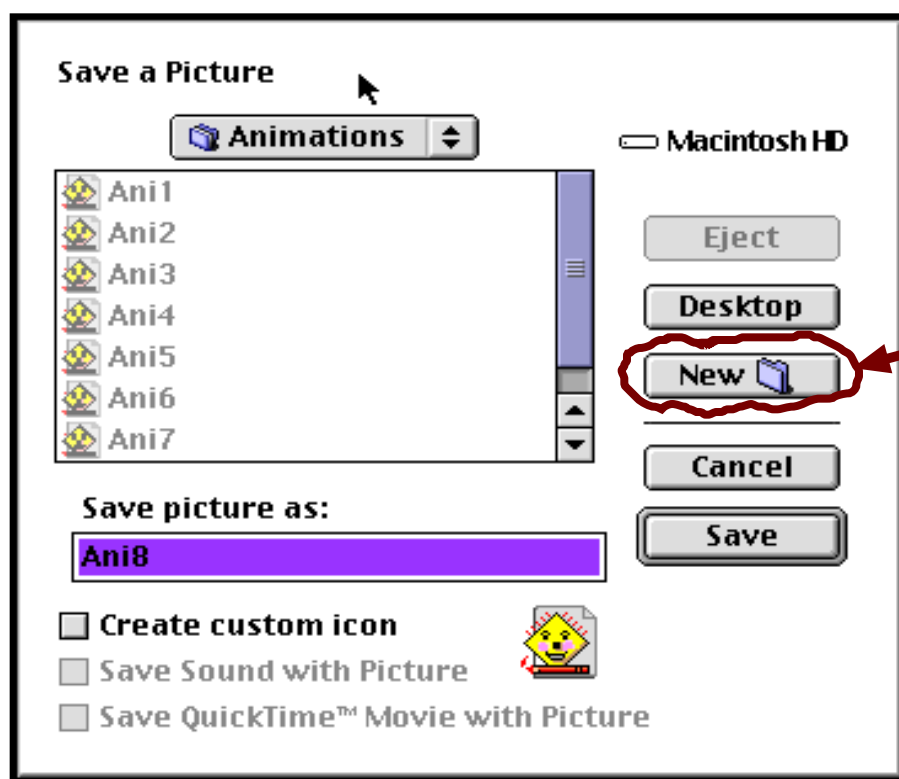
Save a Picture

Animations

Macintosh HD

Ani1
Ani2
Ani3
Ani4
Ani5
Ani6
Ani7

Eject

Desktop

New

Cancel

Save

Save picture as:

Ani8

Create custom icon

Save Sound with Picture

Save QuickTime™ Movie with Picture